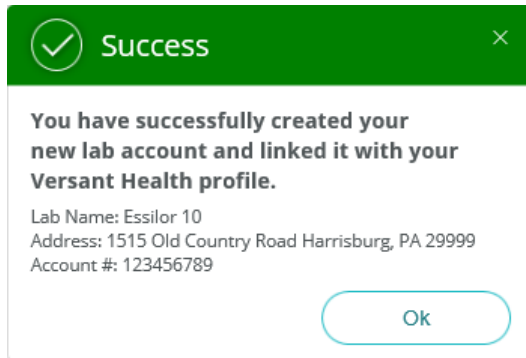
Success

×

You have successfully created your new lab account and linked it with your Versant Health profile.

Lab Name: Essilor 10
Address: 1515 Old Country Road Harrisburg, PA 29999
Account #: 123456789

Ok